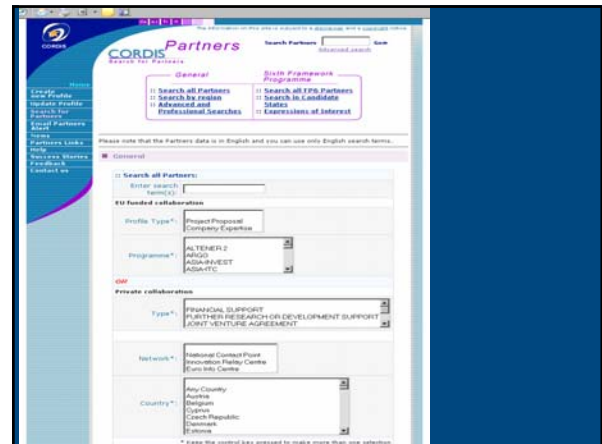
CORDIS

CORDIS Partners
Search for Partners

Search Partners [ ] Go
Advanced search

General
:: Search all Partners
:: Search by region
:: Advanced and Professional Searches

Sixth Framework Programme
:: Search all FP6 Partners
:: Search in Candidate States
:: Expressions of Interest

Home
Create new Profile
Update Profile
Search for Partners
Email Partners Alert
News
Partners Links
Help
Success Stories
Feedback
Contact us

Please note that the Partners data is in English and you can use only English search terms.

General

:: Search all Partners:
Enter search term(s):

EU funded collaboration

Profile Type*: Project Proposal
Company Expertise

Programme*: ALTENER 2
ARGO
ASIA-INVEST
ASIA-ITC

OR

Private collaboration

Type*: FINANCIAL SUPPORT
FURTHER RESEARCH OR DEVELOPMENT SUPPORT
JOINT VENTURE AGREEMENT

Network*: National Contact Point
Innovation Relay Centre
Euro Info Centre

Country*: Any Country
Austria
Belgium
Cyprus
Czech Republic
Denmark
Estonia

* Keep the control key pressed to make more than one selection